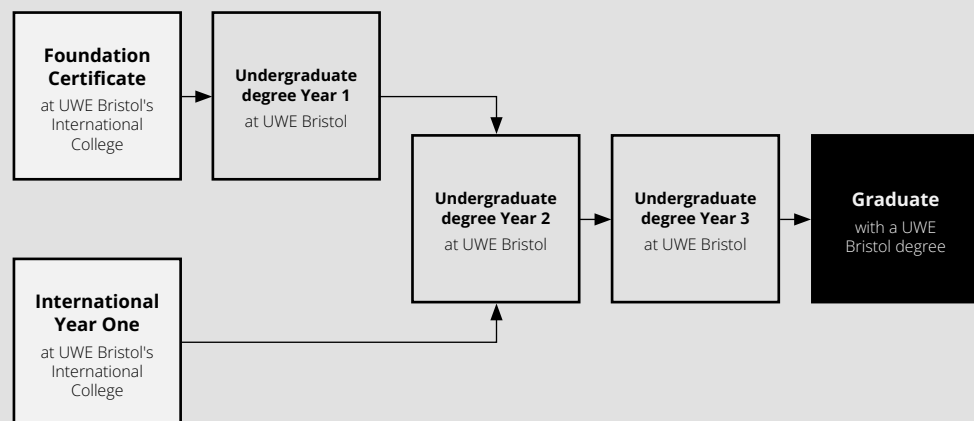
Foundation Certificate
at UWE Bristol's International College

Undergraduate degree Year 1
at UWE Bristol

Undergraduate degree Year 2
at UWE Bristol

Undergraduate degree Year 3
at UWE Bristol

Graduate
with a UWE Bristol degree

International Year One
at UWE Bristol's International College